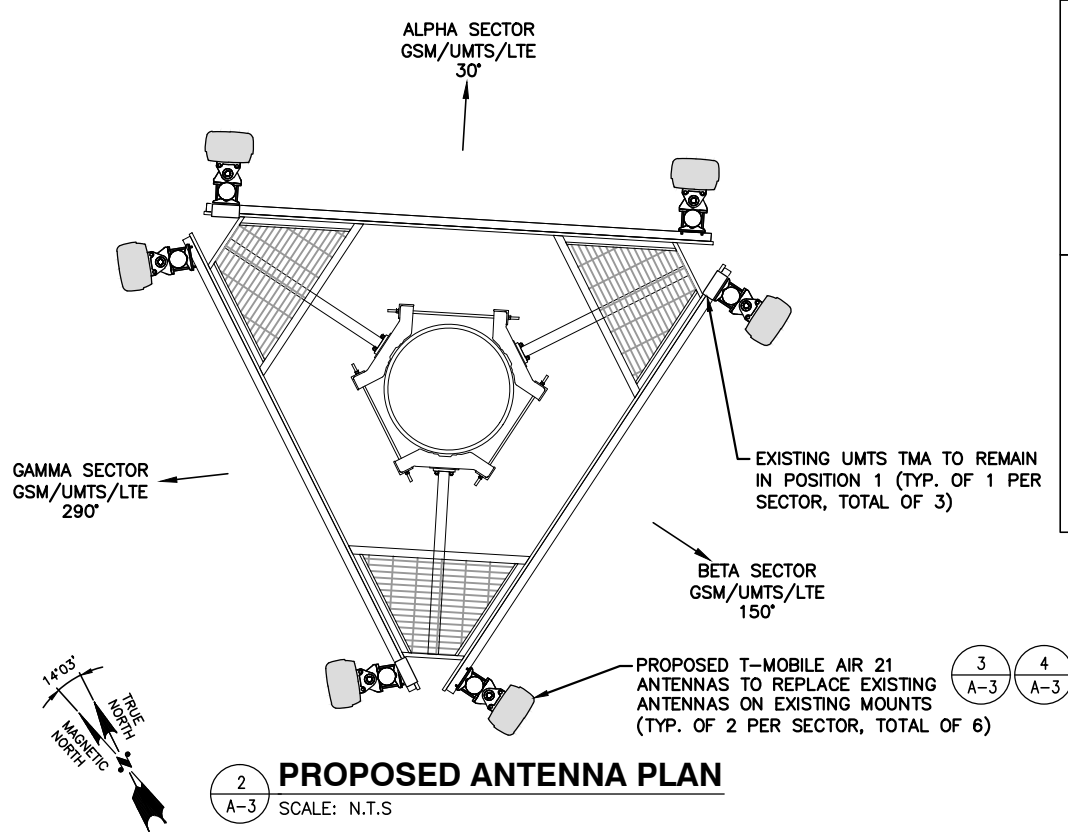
ALPHA SECTOR
GSM/UMTS/LTE
30°

GAMMA SECTOR
GSM/UMTS/LTE
290°

EXISTING UMTS TMA TO REMAIN IN POSITION 1 (TYP. OF 1 PER SECTOR, TOTAL OF 3)

BETA SECTOR
GSM/UMTS/LTE
150°

14°03'
TRUE NORTH
MAGNETIC NORTH

PROPOSED T-MOBILE AIR 21 ANTENNAS TO REPLACE EXISTING ANTENNAS ON EXISTING MOUNTS (TYP. OF 2 PER SECTOR, TOTAL OF 6)

3
A-3

4
A-3

2
A-3

PROPOSED ANTENNA PLAN
SCALE: N.T.S